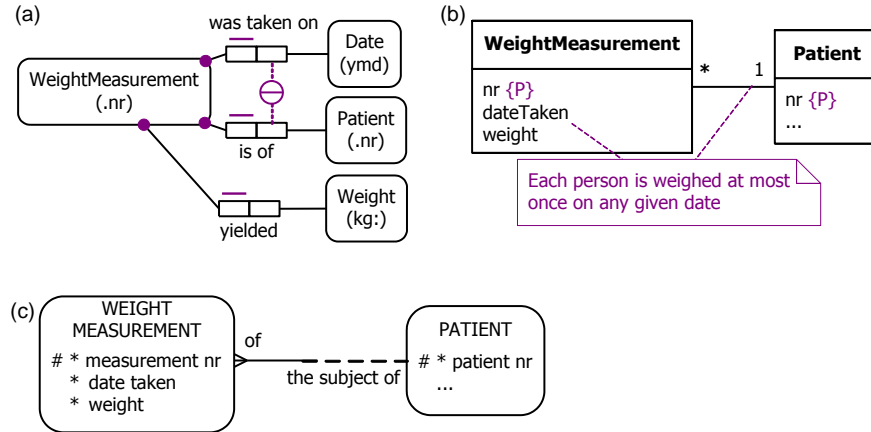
(a)

was taken on

Date (ymd)

WeightMeasurement (.nr)

Patient (.nr)

is of

Weight (kg:)

yielded

(b)

WeightMeasurement

nr {P}
dateTaken
weight

*

1

Patient

nr {P}
...

Each person is weighed at most once on any given date

(c)

WEIGHT MEASUREMENT
# * measurement nr
* date taken
* weight

of

the subject of

PATIENT
# * patient nr
...